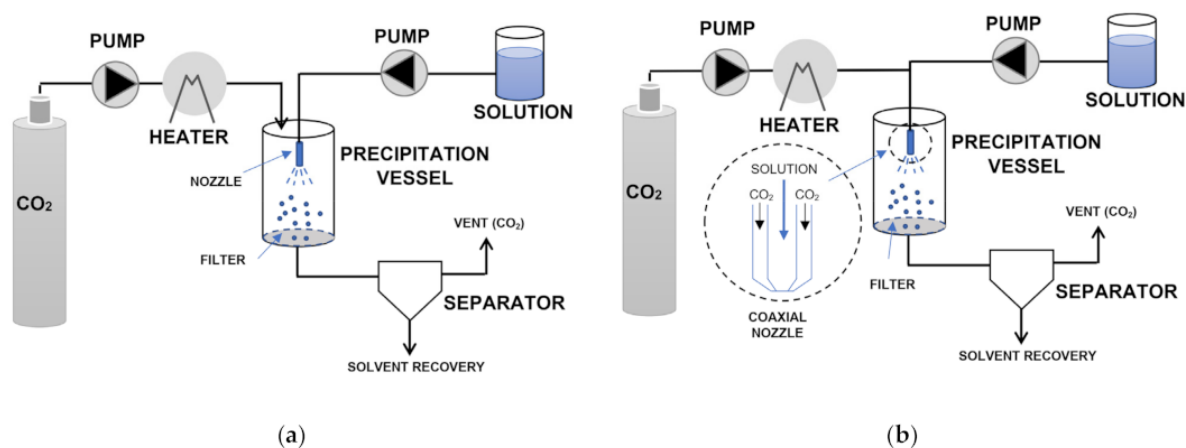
PUMP

PUMP

SOLUTION

HEATER

$CO_2$

NOZZLE

PRECIPITATION VESSEL

FILTER

VENT ($CO_2$)

SEPARATOR

SOLVENT RECOVERY

(a)

PUMP

PUMP

SOLUTION

HEATER

$CO_2$

SOLUTION

$CO_2$

$CO_2$

COAXIAL NOZZLE

PRECIPITATION VESSEL

FILTER

VENT ($CO_2$)

SEPARATOR

SOLVENT RECOVERY

(b)